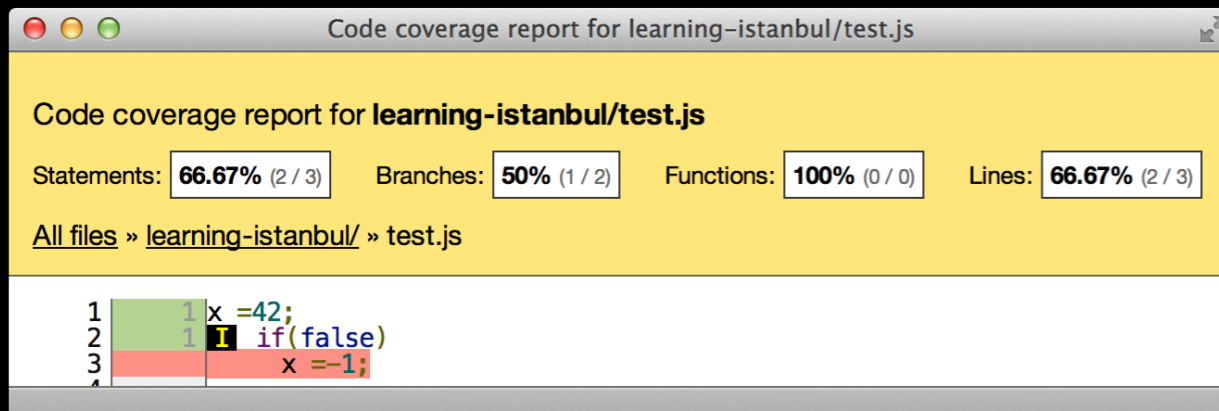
Code coverage report for learning-istanbul/test.js

Code coverage report for **learning-istanbul/test.js**

Statements: **66.67%** (2 / 3) Branches: **50%** (1 / 2) Functions: **100%** (0 / 0) Lines: **66.67%** (2 / 3)

All files » learning-istanbul/ » test.js

1 1 x =42;
2 1 I if(false)
3 x =-1;